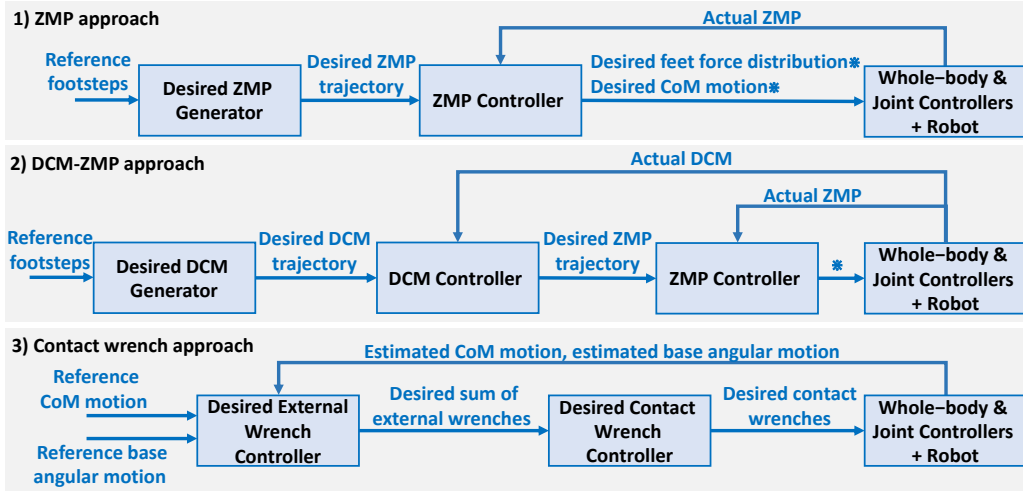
1) ZMP approach

Actual ZMP

Reference footsteps

Desired ZMP Generator

Desired ZMP trajectory

ZMP Controller

Desired feet force distribution*
Desired CoM motion*

Whole–body & Joint Controllers + Robot

2) DCM-ZMP approach

Actual DCM

Actual ZMP

Reference footsteps

Desired DCM Generator

Desired DCM trajectory

DCM Controller

Desired ZMP trajectory

ZMP Controller

*

Whole–body & Joint Controllers + Robot

3) Contact wrench approach

Estimated CoM motion, estimated base angular motion

Reference CoM motion

Reference base angular motion

Desired External Wrench Controller

Desired sum of external wrenches

Desired Contact Wrench Controller

Desired contact wrenches

Whole–body & Joint Controllers + Robot